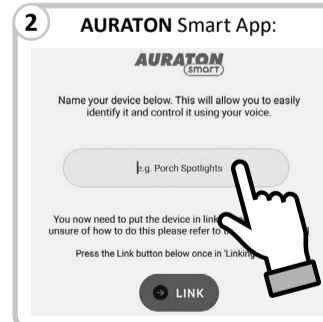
2 AURATON Smart App:

AURATON smart

Name your device below. This will allow you to easily identify it and control it using your voice.

e.g. Porch Spotlights

You now need to put the device in link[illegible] unsure of how to do this please refer to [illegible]

Press the Link button below once in 'Linking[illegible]

LINK